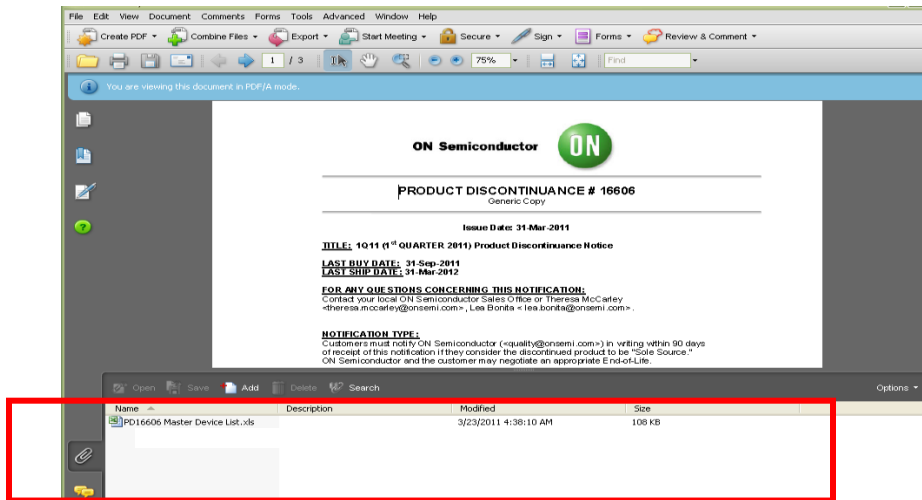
File Edit View Document Comments Forms Tools Advanced Window Help

Create PDF ▾ Combine Files ▾ Export ▾ Start Meeting ▾ Secure ▾ Sign ▾ Forms ▾ Review & Comment ▾

1 / 3 75% Find

You are viewing this document in PDF/A mode.

ON Semiconductor ON

PRODUCT DISCONTINUANCE # 16606
Generic Copy

Issue Date: 31-Mar-2011

TITLE: 1Q11 (1$^{st}$ QUARTER 2011) Product Discontinuance Notice

LAST BUY DATE: 31-Sep-2011
LAST SHIP DATE: 31-Mar-2012

FOR ANY QUESTIONS CONCERNING THIS NOTIFICATION:
Contact your local ON Semiconductor Sales Office or Theresa McCarley <theresa.mccarley@onsemi.com>, Lea Bonita < lea.bonita@onsemi.com>.

NOTIFICATION TYPE:
Customers must notify ON Semiconductor (<quality@onsemi.com>) in writing within 90 days of receipt of this notification if they consider the discontinued product to be "Sole Source." ON Semiconductor and the customer may negotiate an appropriate End-of-Life.

Open Save Add Delete Search Options ▾

| Name | Description | Modified | Size |
|---|---|---|---|
| PD16606 Master Device List.xls | | 3/23/2011 4:38:10 AM | 108 KB |